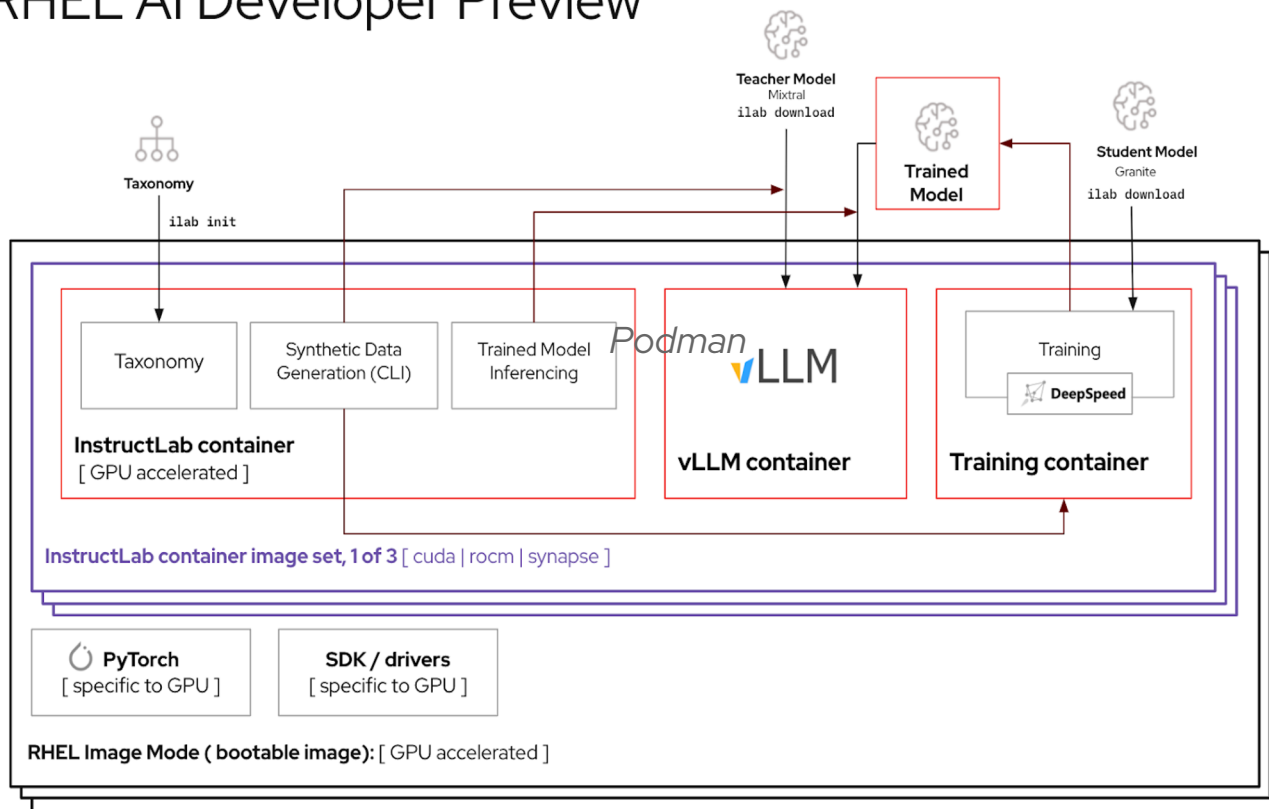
RHEL AI Developer Preview

Teacher Model
Mixtral
ilab download

Trained Model

Student Model
Granite
ilab download

Taxonomy
ilab init

Taxonomy

Synthetic Data Generation (CLI)

Trained Model Inferencing

Podman

vLLM

Training

DeepSpeed

InstructLab container
[ GPU accelerated ]

vLLM container

Training container

InstructLab container image set, 1 of 3 [ cuda | rocm | synapse ]

PyTorch
[ specific to GPU ]

SDK / drivers
[ specific to GPU ]

RHEL Image Mode ( bootable image): [ GPU accelerated ]